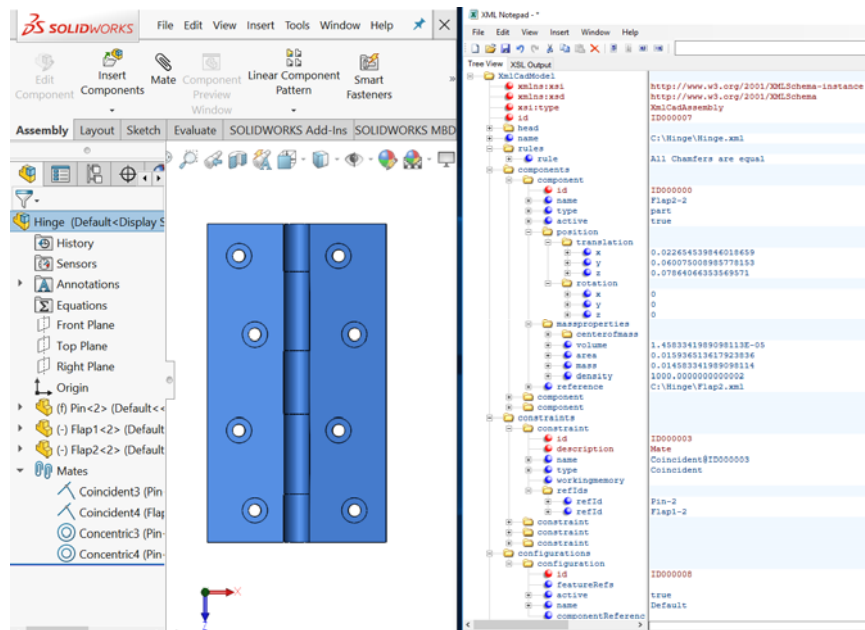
SOLIDWORKS File Edit View Insert Tools Window Help

Edit Component
Insert Components
Mate
Component Preview Window
Linear Component Pattern
Smart Fasteners

Assembly Layout Sketch Evaluate SOLIDWORKS Add-Ins SOLIDWORKS MBD

Hinge (Default<Display S
History
Sensors
Annotations
Equations
Front Plane
Top Plane
Right Plane
Origin
(f) Pin<2> (Default<<
(-) Flap1<2> (Default
(-) Flap2<2> (Default
Mates
Coincident3 (Pin
Coincident4 (Flap
Concentric3 (Pin-
Concentric4 (Pin-

XML Notepad - *
File Edit View Insert Window Help
Tree View XSL Output

| | |
|---|---|
| XmlCadModel | |
| xmlns:xsi | http://www.w3.org/2001/XMLSchema-instance |
| xmlns:xsd | http://www.w3.org/2001/XMLSchema |
| xsi:type | XmlCadAssembly |
| id | ID000007 |
| head | |
| name | C:\Hinge\Hinge.xml |
| active | true |
| rules | |
| rule | All Chamfers are equal |
| components | |
| component | |
| id | ID000000 |
| name | Flap2-2 |
| type | part |
| active | true |
| position | |
| translation | |
| x | 0.022654539846018659 |
| y | 0.060075008985778153 |
| z | 0.07864066353569571 |
| rotation | |
| x | 0 |
| y | 0 |
| z | 0 |
| massproperties | |
| centerofmass | |
| volume | 1.4583341989098113E-05 |
| area | 0.015936513617923836 |
| mass | 0.014583341989098114 |
| density | 1000.0000000000002 |
| reference | C:\Hinge\Flap2.xml |
| component | |
| component | |
| constraints | |
| constraint | |
| id | ID000003 |
| description | Mate |
| name | Coincident@ID000003 |
| type | Coincident |
| workingmemory | |
| refIds | |
| refId | Pin-2 |
| refId | Flap1-2 |
| constraint | |
| constraint | |
| constraint | |
| configurations | |
| configuration | |
| id | ID000008 |
| featureRefs | |
| active | true |
| name | Default |
| componentReferenc | |